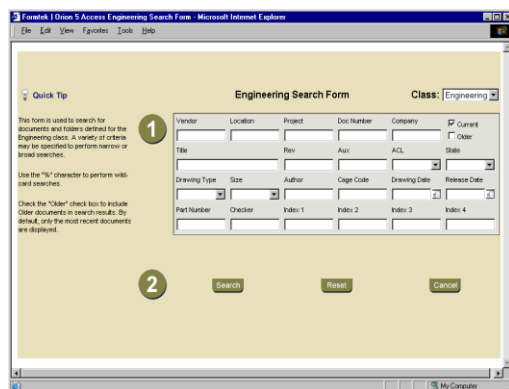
Formtek | Orion 5 Access Engineering Search Form - Microsoft Internet Explorer

File Edit View Favorites Tools Help

Quick Tip

This form is used to search for documents and folders defined for the Engineering class. A variety of criteria may be specified to perform narrow or broad searches.

Use the "%" character to perform wild-card searches.

Check the "Older" check box to include Older documents in search results. By default, only the most recent documents are displayed.

Engineering Search Form

Class: Engineering

1

Vendor
Location
Project
Doc Number
Company
Current
Older

Title
Rev
Aux
ACL
State

Drawing Type
Size
Author
Cage Code
Drawing Date
Release Date

Part Number
Checker
Index 1
Index 2
Index 3
Index 4

2

Search
Reset
Cancel

My Computer